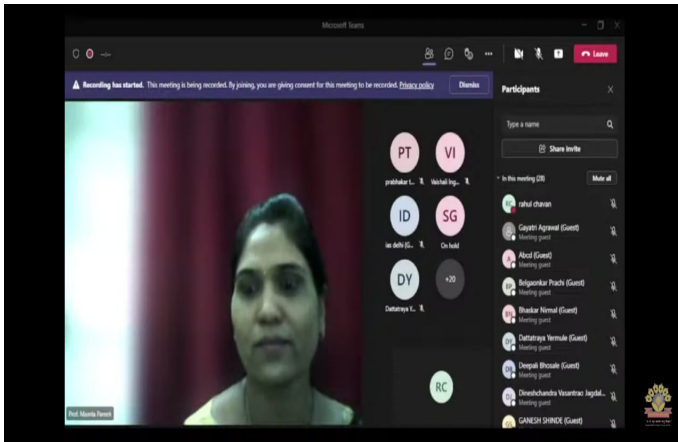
Microsoft Teams

Leave

Recording has started. This meeting is being recorded. By joining, you are giving consent for this meeting to be recorded. Privacy policy

Dismiss

Participants

Type a name

Share invite

In this meeting (28)

Mute all

rahul chavan

Gayatri Agrawal (Guest)
Meeting guest

Abcd (Guest)
Meeting guest

Belgaonkar Prachi (Guest)
Meeting guest

Bhaskar Nirmal (Guest)
Meeting guest

Dattatraya Yermule (Guest)
Meeting guest

Deepali Bhosale (Guest)
Meeting guest

Dineshchandra Vasantrao Jagdal...
Meeting guest

GANESH SHINDE (Guest)

PT
prabhakar t...

VI
Vaishali Ing...

ID
ias dehi (G...

SG
On hold

DY
Dattatraya Y...

+20

RC

Prof. Mamta Parekh